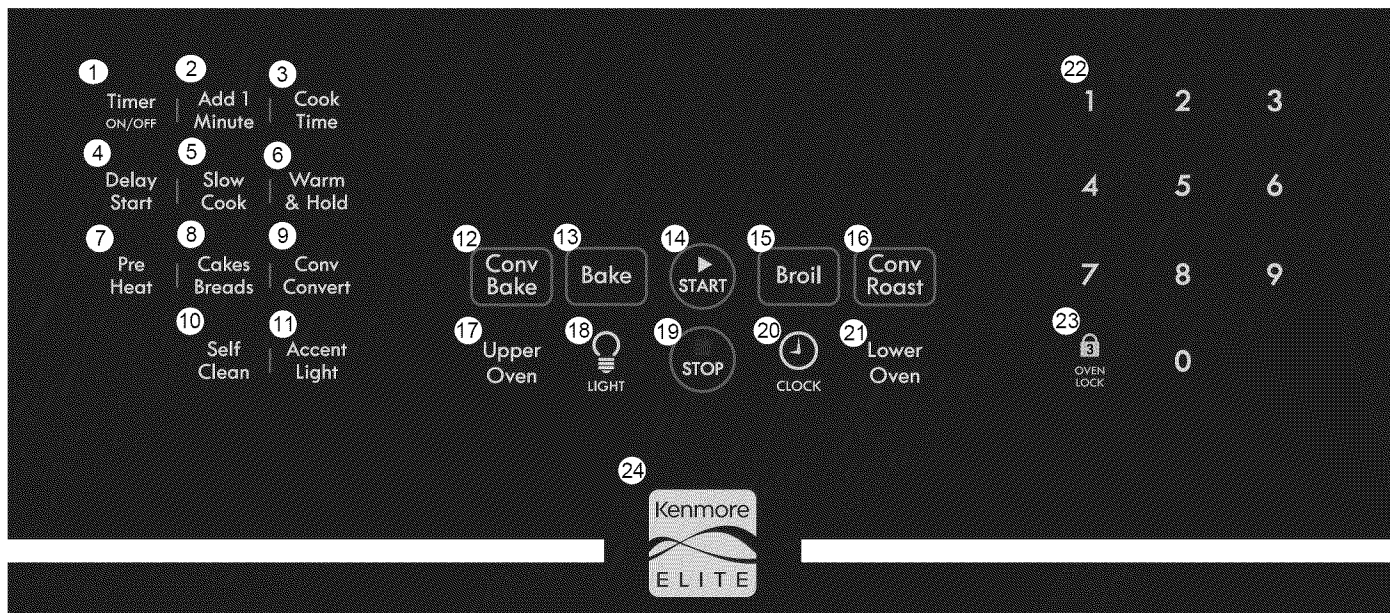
1 Timer ON/OFF
2 Add 1 Minute
3 Cook Time
4 Delay Start
5 Slow Cook
6 Warm & Hold
7 Pre Heat
8 Cakes Breads
9 Conv Convert
10 Self Clean
11 Accent Light
12 Conv Bake
13 Bake
14 START
15 Broil
16 Conv Roast
17 Upper Oven
18 LIGHT
19 STOP
20 CLOCK
21 Lower Oven
22
1 2 3
4 5 6
7 8 9
23 3 OVEN LOCK
0
24
Kenmore
ELITE